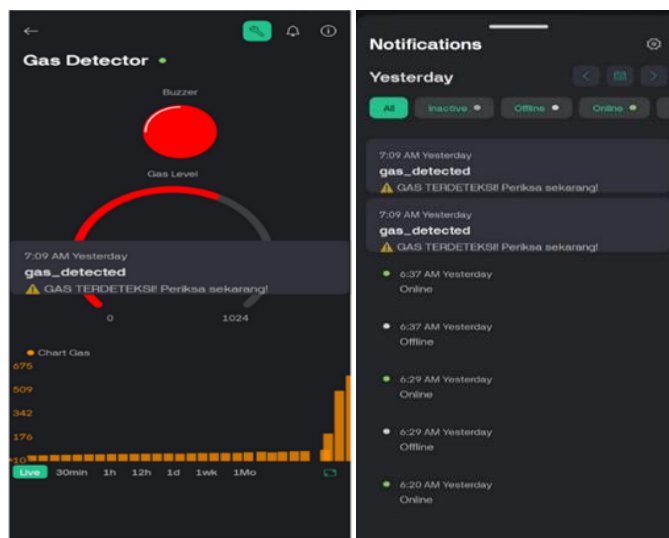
Gas Detector

Buzzer

Gas Level

7:09 AM Yesterday
gas_detected
⚠️ GAS TERDETEKSI! Periksa sekarang!

0 1024

Chart Gas

675
509
342
176
10

Live 30min 1h 12h 1d 1wk 1Mo

Notifications

Yesterday

All Inactive Offline Online

7:09 AM Yesterday
gas_detected
⚠️ GAS TERDETEKSI! Periksa sekarang!

7:09 AM Yesterday
gas_detected
⚠️ GAS TERDETEKSI! Periksa sekarang!

6:37 AM Yesterday
Online

6:37 AM Yesterday
Offline

6:29 AM Yesterday
Online

6:29 AM Yesterday
Offline

6:20 AM Yesterday
Online